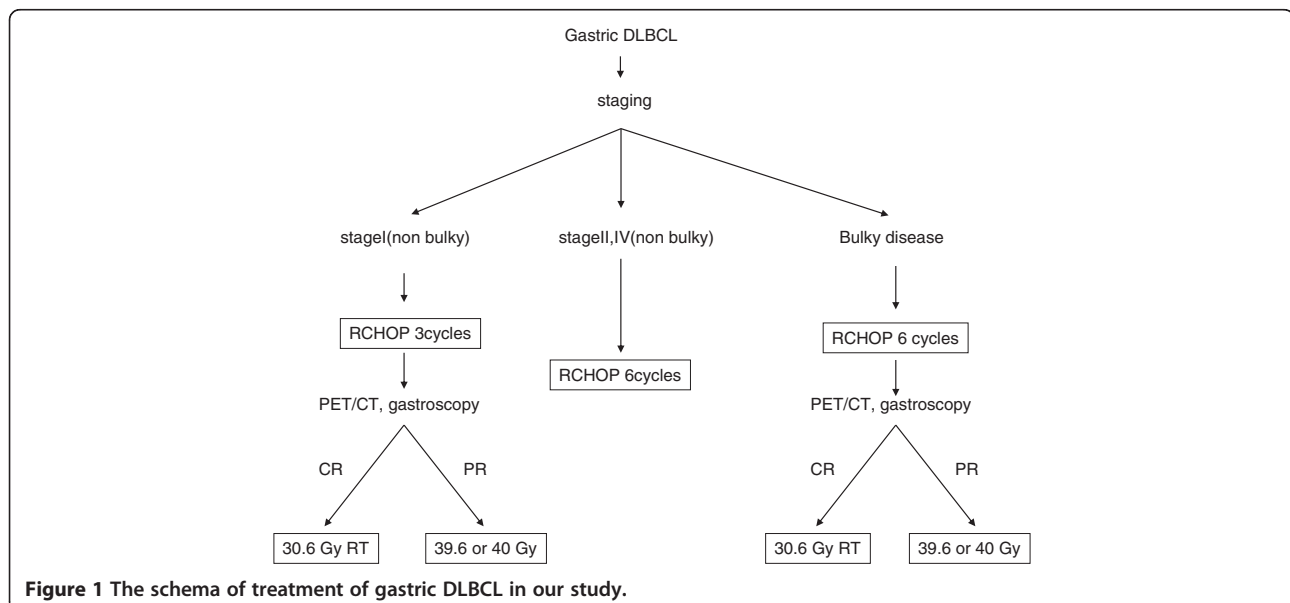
Gastric DLBCL

staging

stageI(non bulky)

stageII,IV(non bulky)

Bulky disease

RCHOP 3cycles

RCHOP 6cycles

RCHOP 6 cycles

PET/CT, gastroscopy

PET/CT, gastroscopy

CR

PR

CR

PR

30.6 Gy RT

39.6 or 40 Gy

30.6 Gy RT

39.6 or 40 Gy

**Figure 1 The schema of treatment of gastric DLBCL in our study.**